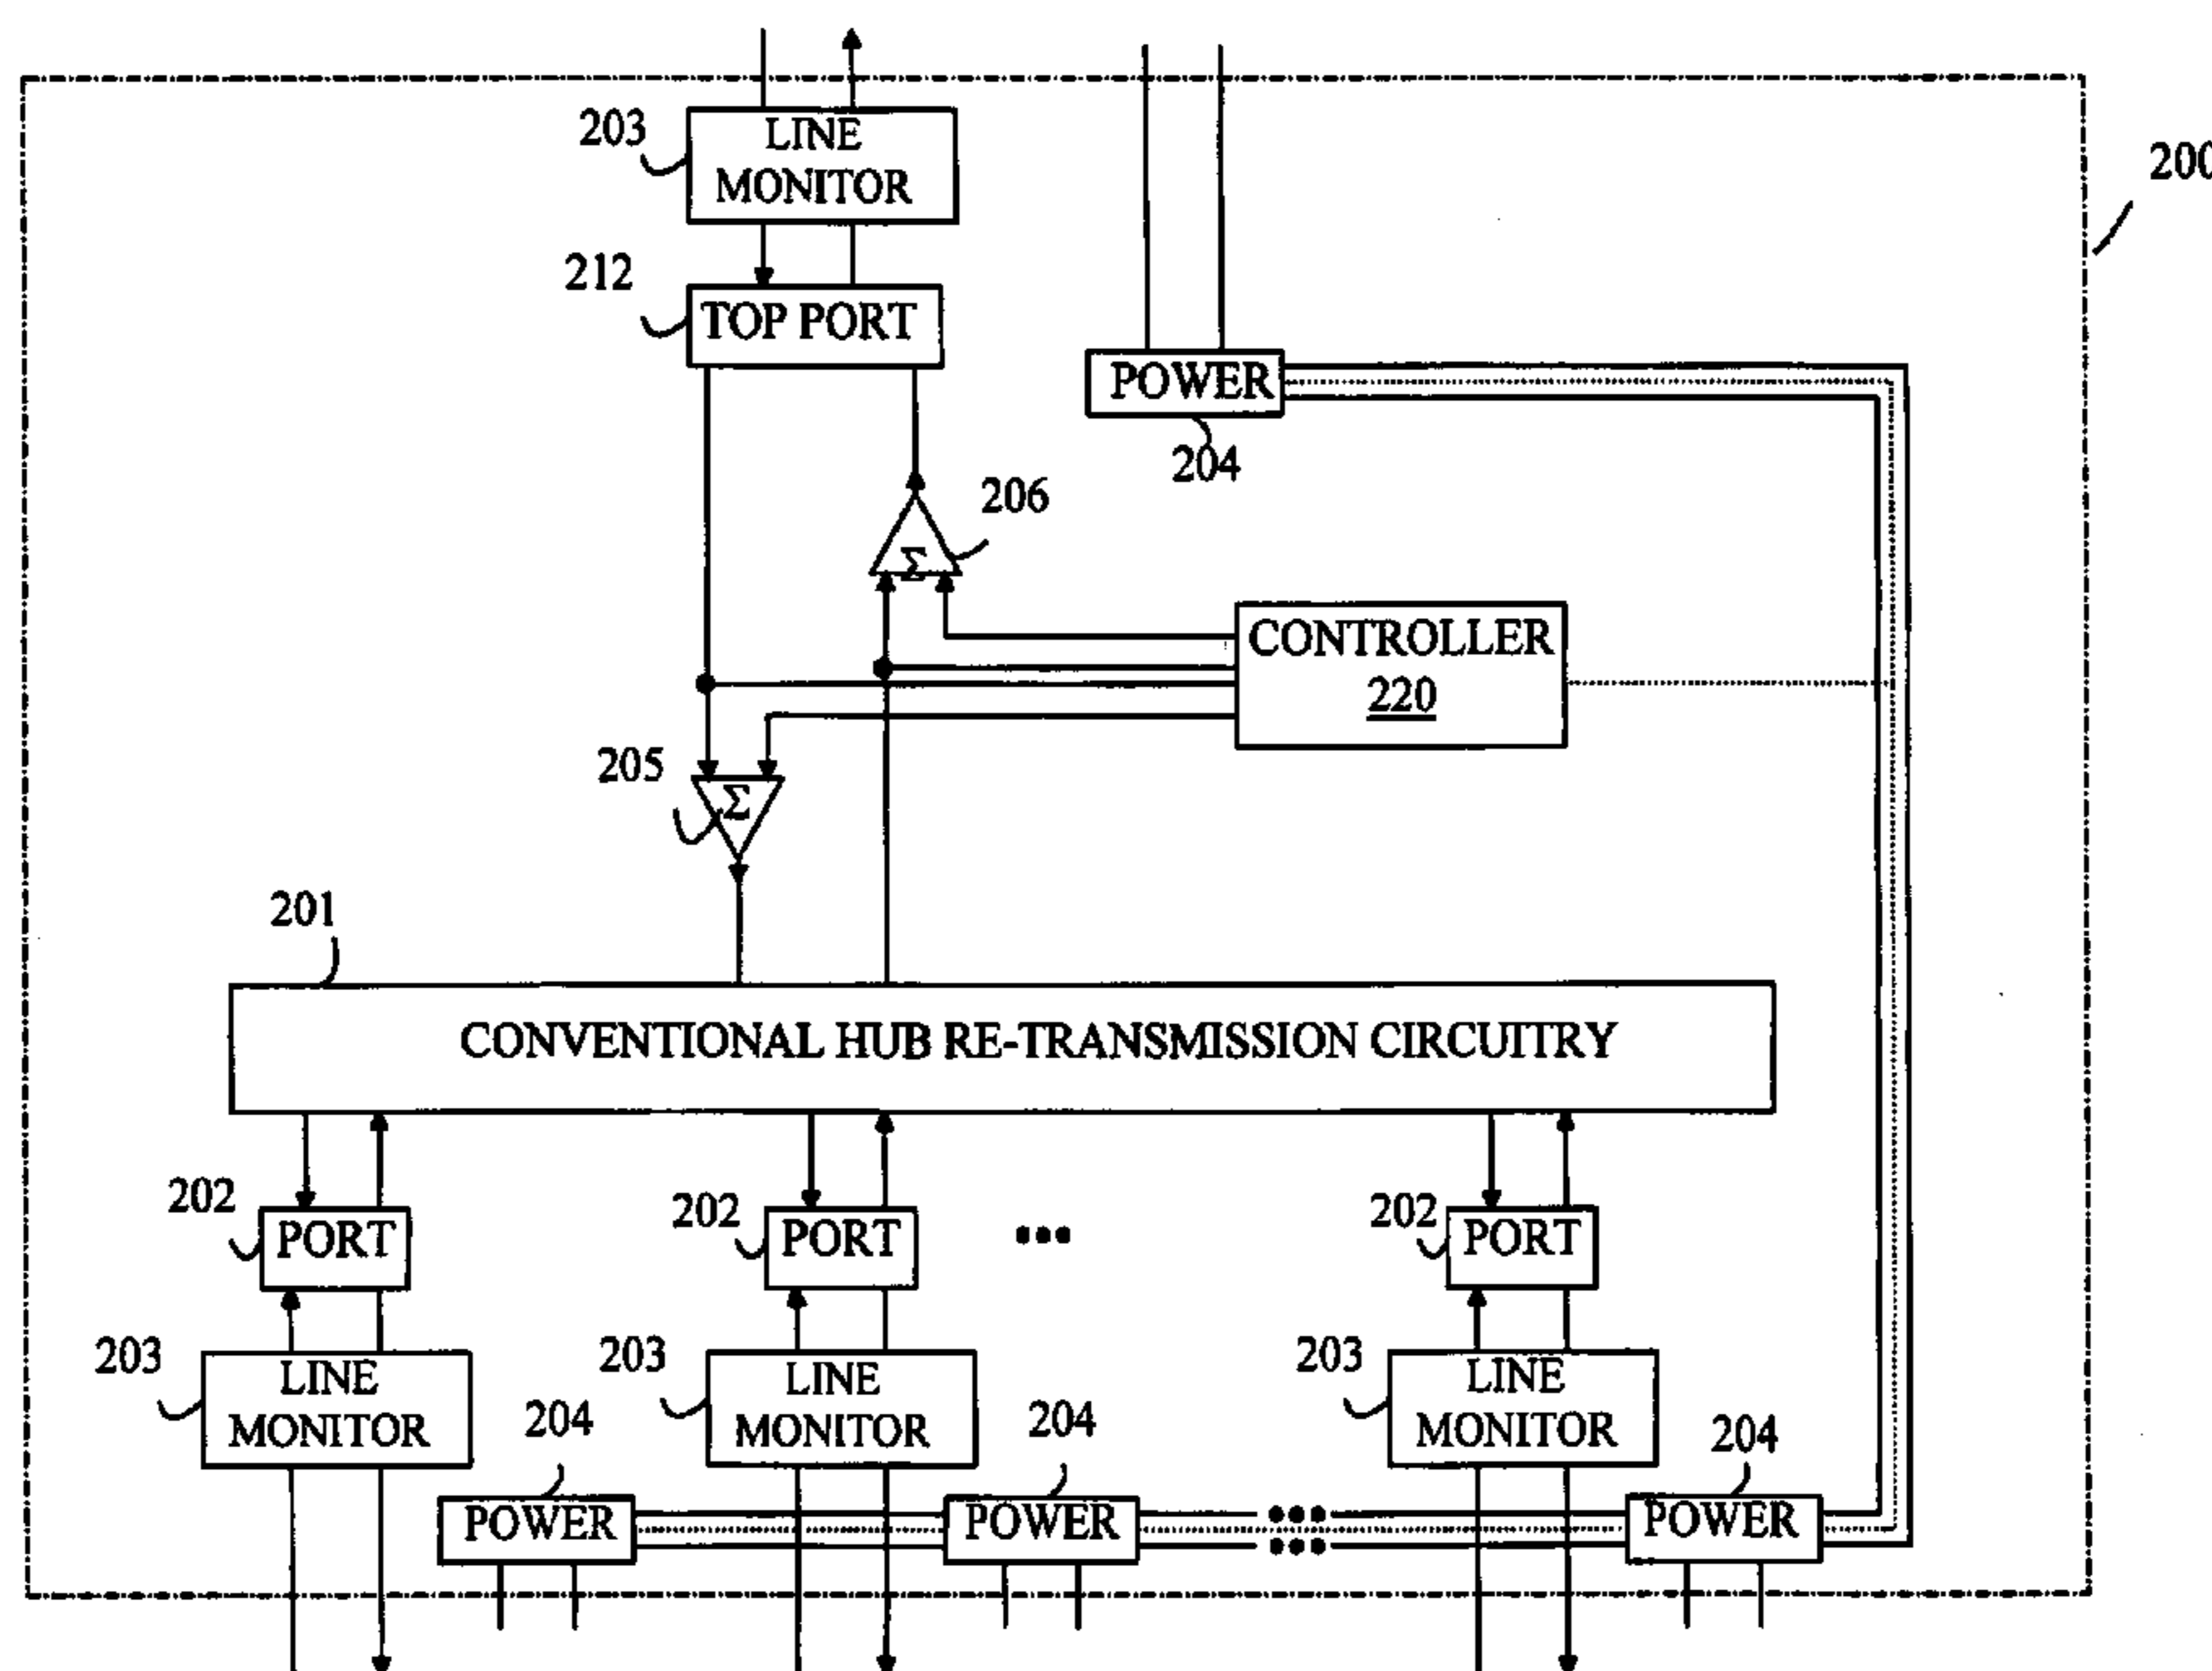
203
LINE MONITOR

200

212
TOP PORT

POWER
204

206
$\Sigma$

CONTROLLER
220

205
$\Sigma$

201

CONVENTIONAL HUB RE-TRANSMISSION CIRCUITRY

202
PORT

202
PORT

•••

202
PORT

203
LINE MONITOR

203
LINE MONITOR

203
LINE MONITOR

204
POWER

204
POWER

•••

204
POWER